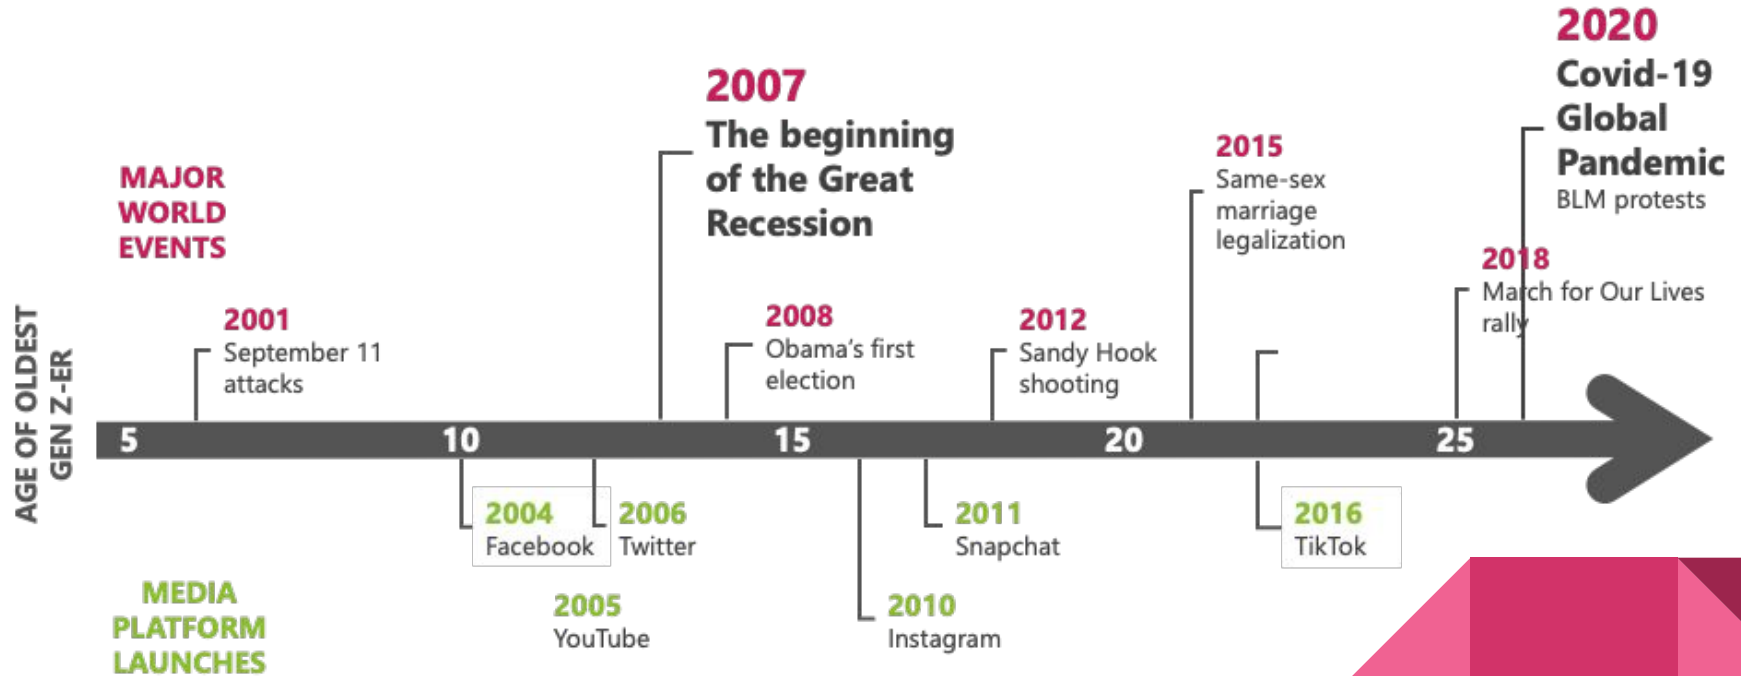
MAJOR WORLD EVENTS

2001
September 11 attacks

2007
The beginning of the Great Recession

2008
Obama's first election

2012
Sandy Hook shooting

2015
Same-sex marriage legalization

2018
March for Our Lives rally

2020
Covid-19 Global Pandemic
BLM protests

AGE OF OLDEST GEN Z-ER

5 10 15 20 25

2004
Facebook

2006
Twitter

2005
YouTube

2010
Instagram

2011
Snapchat

2016
TikTok

MEDIA PLATFORM LAUNCHES